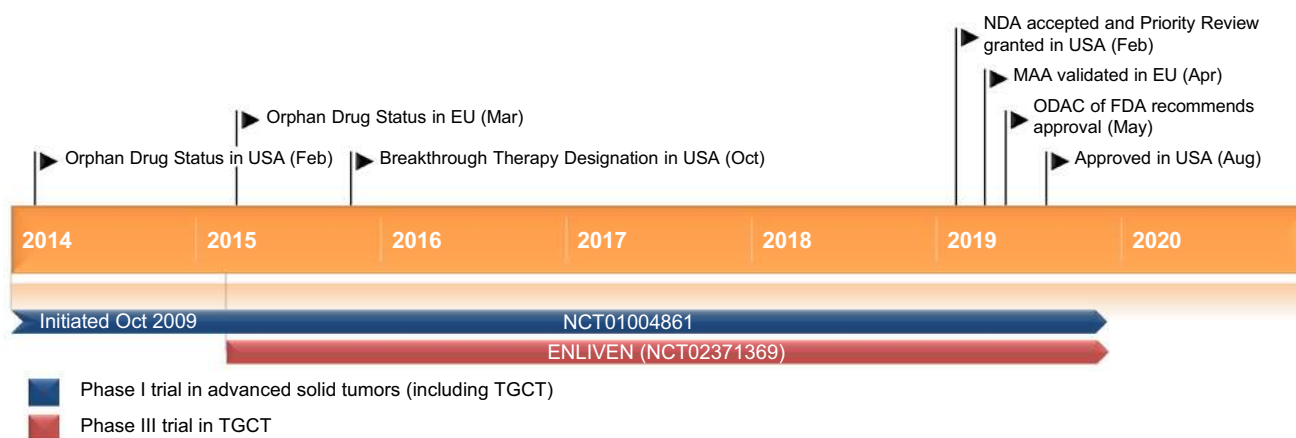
NDA accepted and Priority Review granted in USA (Feb)

MAA validated in EU (Apr)

ODAC of FDA recommends approval (May)

Approved in USA (Aug)

Orphan Drug Status in EU (Mar)

Orphan Drug Status in USA (Feb)

Breakthrough Therapy Designation in USA (Oct)

2014 2015 2016 2017 2018 2019 2020

Initiated Oct 2009

NCT01004861

ENLIVEN (NCT02371369)

Phase I trial in advanced solid tumors (including TGCT)

Phase III trial in TGCT